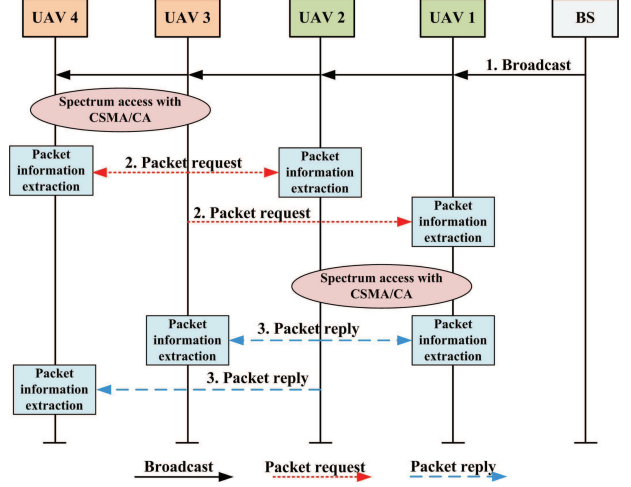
UAV 4
UAV 3
UAV 2
UAV 1
BS

1. Broadcast

Spectrum access with CSMA/CA

Packet information extraction

2. Packet request

Packet information extraction

2. Packet request

Packet information extraction

Spectrum access with CSMA/CA

Packet information extraction

3. Packet reply

Packet information extraction

Packet information extraction

3. Packet reply

Broadcast
Packet request
Packet reply